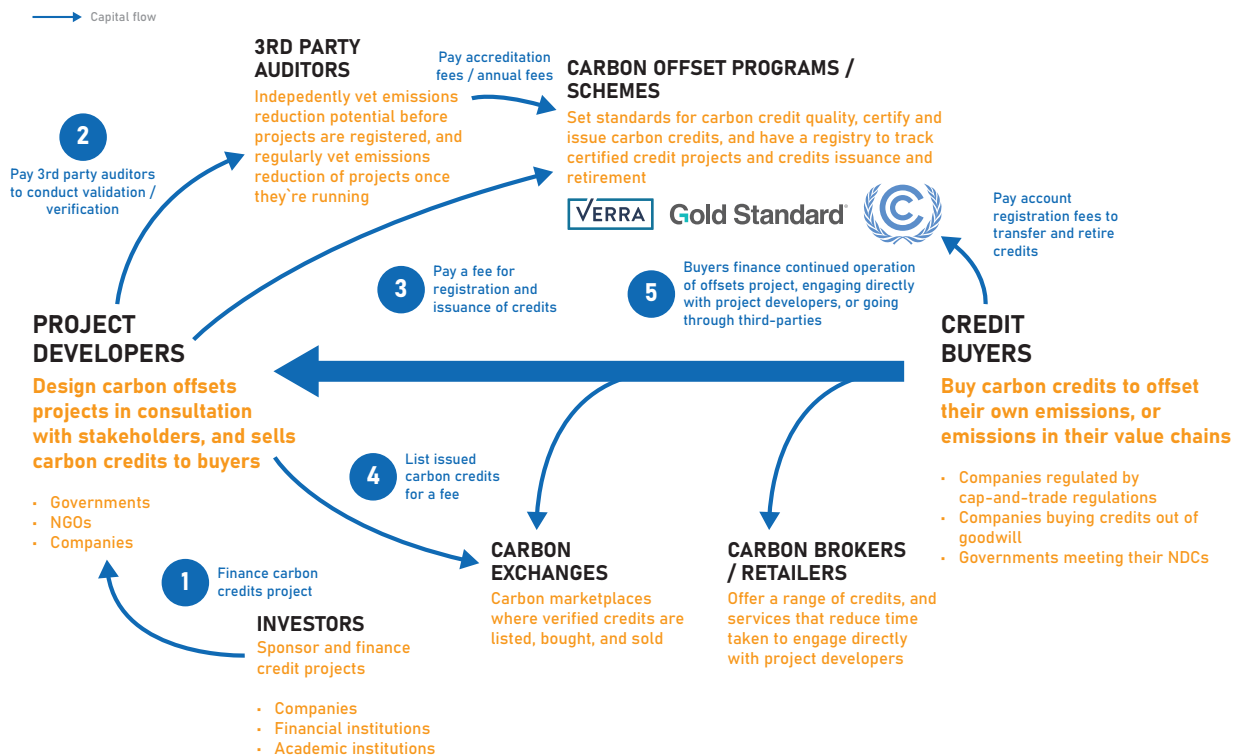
Capital flow

3RD PARTY AUDITORS
Indepedently vet emissions reduction potential before projects are registered, and regularly vet emissions reduction of projects once they`re running

Pay accreditation fees / annual fees

CARBON OFFSET PROGRAMS / SCHEMES
Set standards for carbon credit quality, certify and issue carbon credits, and have a registry to track certified credit projects and credits issuance and retirement

VERRA
Gold Standard

2
Pay 3rd party auditors to conduct validation / verification

Pay account registration fees to transfer and retire credits

3
Pay a fee for registration and issuance of credits

5
Buyers finance continued operation of offsets project, engaging directly with project developers, or going through third-parties

PROJECT DEVELOPERS
Design carbon offsets projects in consultation with stakeholders, and sells carbon credits to buyers

- Governments
- NGOs
- Companies

CREDIT BUYERS
Buy carbon credits to offset their own emissions, or emissions in their value chains

- Companies regulated by cap-and-trade regulations
- Companies buying credits out of goodwill
- Governments meeting their NDCs

4
List issued carbon credits for a fee

CARBON EXCHANGES
Carbon marketplaces where verified credits are listed, bought, and sold

CARBON BROKERS / RETAILERS
Offer a range of credits, and services that reduce time taken to engage directly with project developers

1
Finance carbon credits project

INVESTORS
Sponsor and finance credit projects

- Companies
- Financial institutions
- Academic institutions